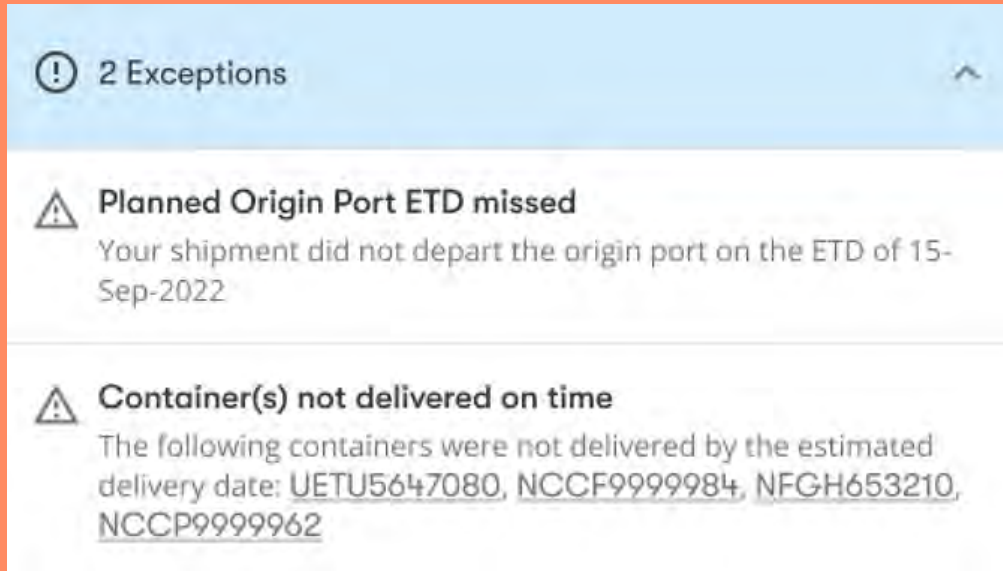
2 Exceptions

Planned Origin Port ETD missed
Your shipment did not depart the origin port on the ETD of 15-Sep-2022

Container(s) not delivered on time
The following containers were not delivered by the estimated delivery date: UETU5647080, NCCF9999984, NFGH653210, NCCP9999962